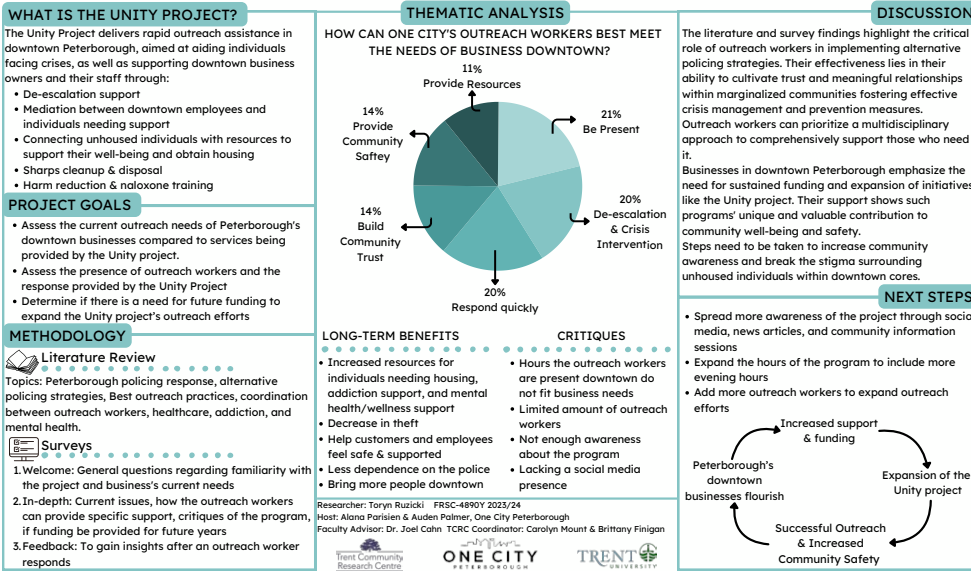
WHAT IS THE UNITY PROJECT?

The Unity Project delivers rapid outreach assistance in downtown Peterborough, aimed at aiding individuals facing crises, as well as supporting downtown business owners and their staff through:

- De-escalation support
- Mediation between downtown employees and individuals needing support
- Connecting unhoused individuals with resources to support their well-being and obtain housing
- Sharps cleanup & disposal
- Harm reduction & naloxone training

PROJECT GOALS

- Assess the current outreach needs of Peterborough's downtown businesses compared to services being provided by the Unity project.
- Assess the presence of outreach workers and the response provided by the Unity Project
- Determine if there is a need for future funding to expand the Unity project's outreach efforts

METHODOLOGY

Literature Review

Topics: Peterborough policing response, alternative policing strategies, Best outreach practices, coordination between outreach workers, healthcare, addiction, and mental health.

Surveys

1. Welcome: General questions regarding familiarity with the project and business's current needs
2. In-depth: Current issues, how the outreach workers can provide specific support, critiques of the program, if funding be provided for future years
3. Feedback: To gain insights after an outreach worker responds

THEMATIC ANALYSIS

HOW CAN ONE CITY'S OUTREACH WORKERS BEST MEET THE NEEDS OF BUSINESS DOWNTOWN?

11% Provide Resources

21% Be Present

20% De-escalation & Crisis Intervention

20% Respond quickly

14% Build Community Trust

14% Provide Community Saftey

LONG-TERM BENEFITS

- Increased resources for individuals needing housing, addiction support, and mental health/wellness support
- Decrease in theft
- Help customers and employees feel safe & supported
- Less dependence on the police
- Bring more people downtown

CRITIQUES

- Hours the outreach workers are present downtown do not fit business needs
- Limited amount of outreach workers
- Not enough awareness about the program
- Lacking a social media presence

Researcher: Toryn Ruzicki FRSC-4890Y 2023/24
Host: Alana Parisien & Auden Palmer, One City Peterborough
Faculty Advisor: Dr. Joel Cahn TCRC Coordinator: Carolyn Mount & Brittany Finigan

Trent Community Research Centre
ONE CITY PETERBOROUGH
TRENT UNIVERSITY

DISCUSSION

The literature and survey findings highlight the critical role of outreach workers in implementing alternative policing strategies. Their effectiveness lies in their ability to cultivate trust and meaningful relationships within marginalized communities fostering effective crisis management and prevention measures.
Outreach workers can prioritize a multidisciplinary approach to comprehensively support those who need it.
Businesses in downtown Peterborough emphasize the need for sustained funding and expansion of initiatives like the Unity project. Their support shows such programs' unique and valuable contribution to community well-being and safety.
Steps need to be taken to increase community awareness and break the stigma surrounding unhoused individuals within downtown cores.

NEXT STEPS

- Spread more awareness of the project through social media, news articles, and community information sessions
- Expand the hours of the program to include more evening hours
- Add more outreach workers to expand outreach efforts

Increased support & funding
Expansion of the Unity project
Successful Outreach & Increased Community Safety
Peterborough's downtown businesses flourish